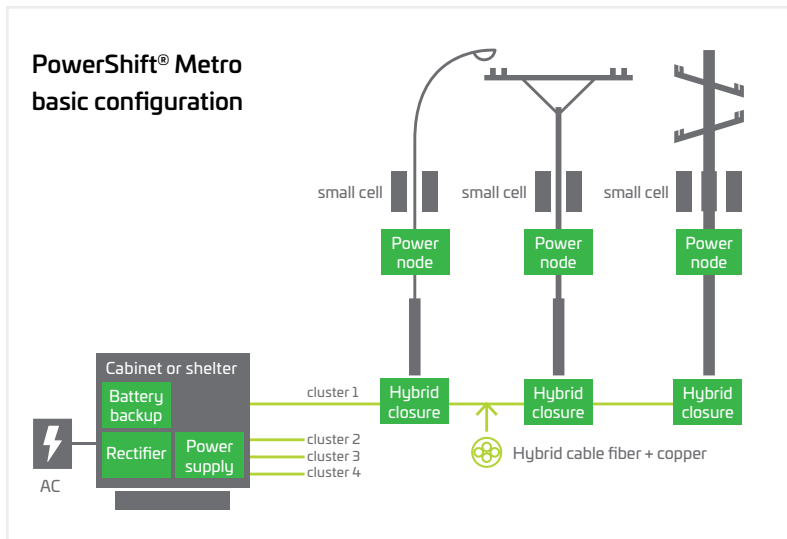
PowerShift® Metro basic configuration

small cell
small cell
small cell

Power node
Power node
Power node

Cabinet or shelter
Battery backup
Rectifier
Power supply

AC

cluster 1
cluster 2
cluster 3
cluster 4

Hybrid closure
Hybrid closure
Hybrid closure

Hybrid cable fiber + copper